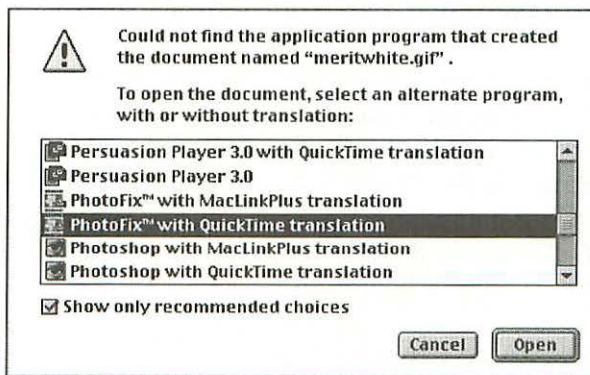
Could not find the application program that created the document named "meritwhite.gif" .

To open the document, select an alternate program, with or without translation:

Persuasion Player 3.0 with QuickTime translation
Persuasion Player 3.0
PhotoFix™ with MacLinkPlus translation
PhotoFix™ with QuickTime translation
Photoshop with MacLinkPlus translation
Photoshop with QuickTime translation

Show only recommended choices

Cancel
Open